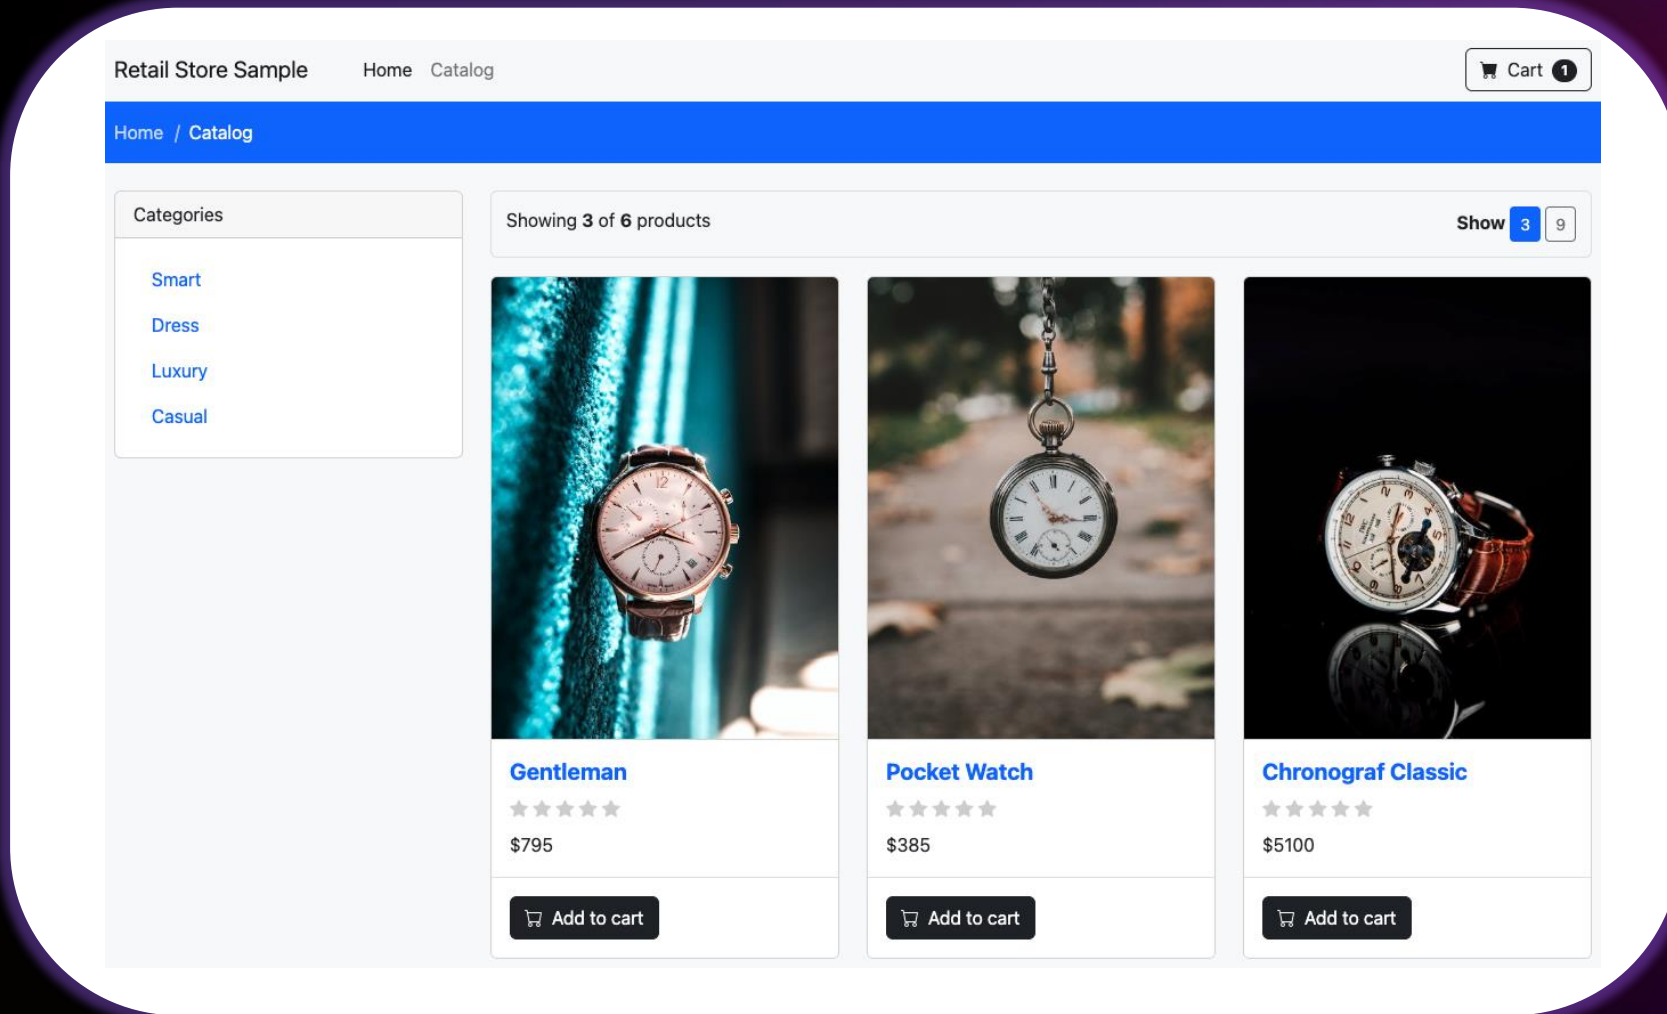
Retail Store Sample Home Catalog

Cart 1

Home / Catalog

Categories

Smart

Dress

Luxury

Casual

Showing **3** of **6** products

Show 3 9

Gentleman

$795

Add to cart

Pocket Watch

$385

Add to cart

Chronograf Classic

$5100

Add to cart